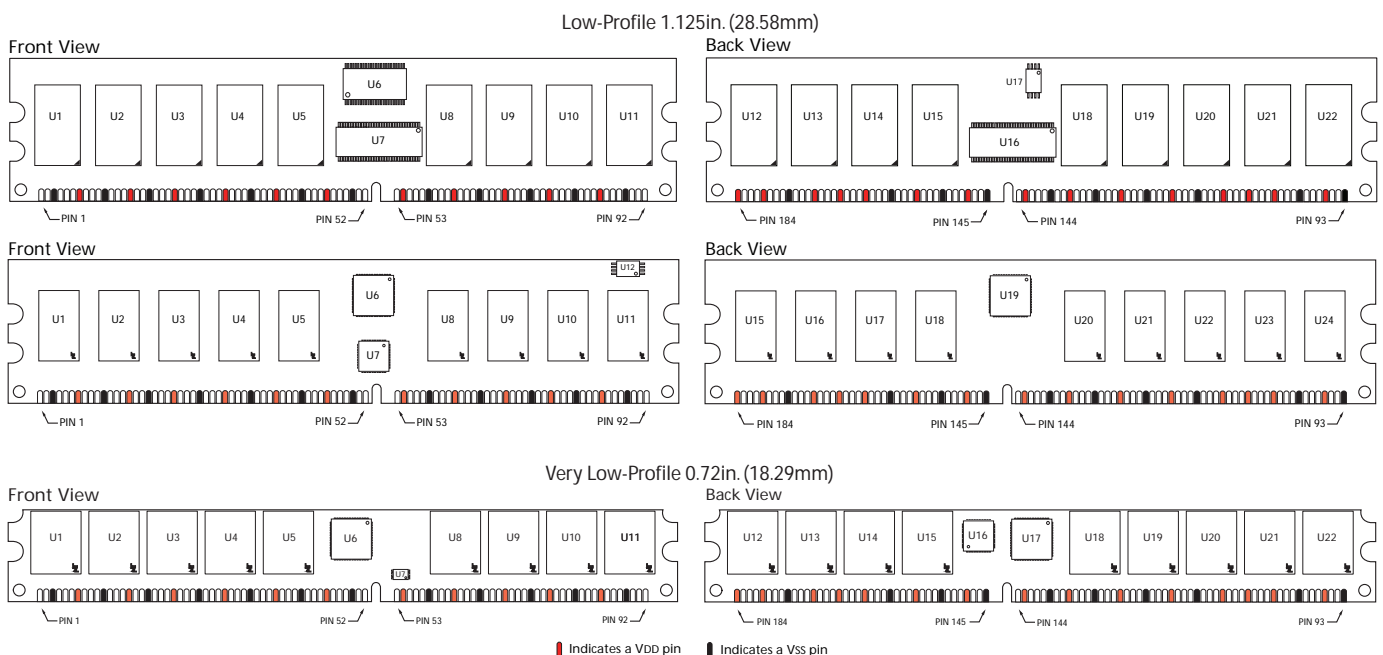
Low-Profile 1.125in. (28.58mm)

Front View

U6

U1 U2 U3 U4 U5 U7 U8 U9 U10 U11

PIN 1 PIN 52 PIN 53 PIN 92

Back View

U17

U12 U13 U14 U15 U16 U18 U19 U20 U21 U22

PIN 184 PIN 145 PIN 144 PIN 93

Front View

U12

U6

U1 U2 U3 U4 U5 U7 U8 U9 U10 U11

PIN 1 PIN 52 PIN 53 PIN 92

Back View

U19

U15 U16 U17 U18 U20 U21 U22 U23 U24

PIN 184 PIN 145 PIN 144 PIN 93

Very Low-Profile 0.72in. (18.29mm)

Front View

U1 U2 U3 U4 U5 U6 U8 U9 U10 U11

U7

PIN 1 PIN 52 PIN 53 PIN 92

Back View

U12 U13 U14 U15 U16 U17 U18 U19 U20 U21 U22

PIN 184 PIN 145 PIN 144 PIN 93

Indicates a VDD pin Indicates a VSS pin